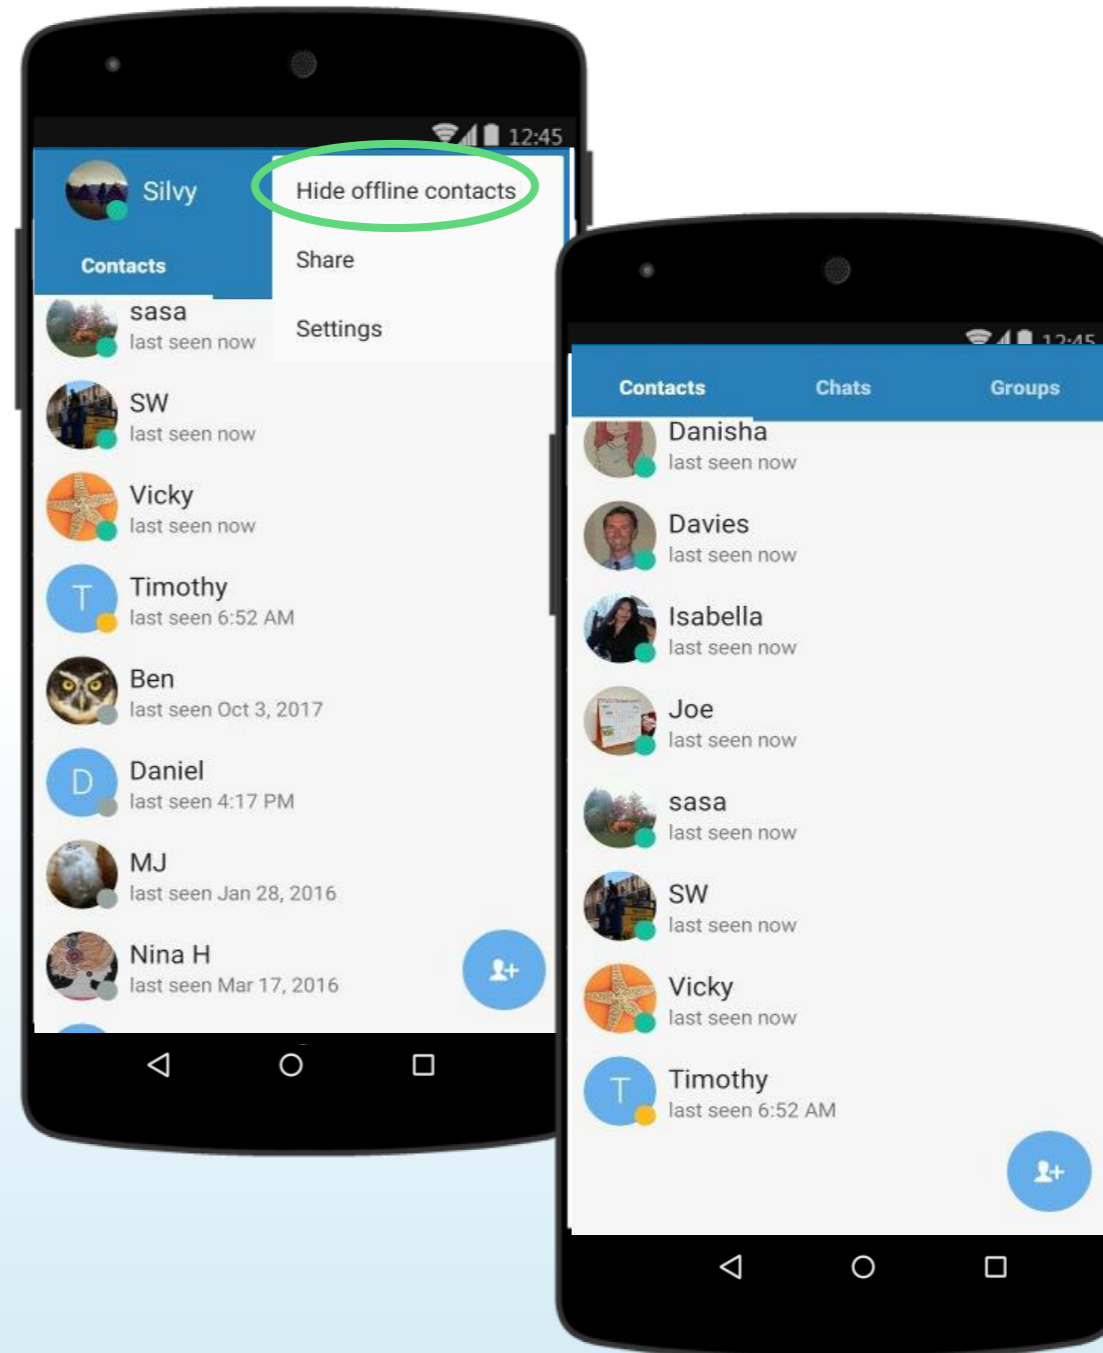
12:45

Silvy

Hide offline contacts

Share

Settings

Contacts

sasa
last seen now

SW
last seen now

Vicky
last seen now

T
Timothy
last seen 6:52 AM

Ben
last seen Oct 3, 2017

D
Daniel
last seen 4:17 PM

MJ
last seen Jan 28, 2016

Nina H
last seen Mar 17, 2016

12:45

Contacts Chats Groups

Danisha
last seen now

Davies
last seen now

Isabella
last seen now

Joe
last seen now

sasa
last seen now

SW
last seen now

Vicky
last seen now

T
Timothy
last seen 6:52 AM